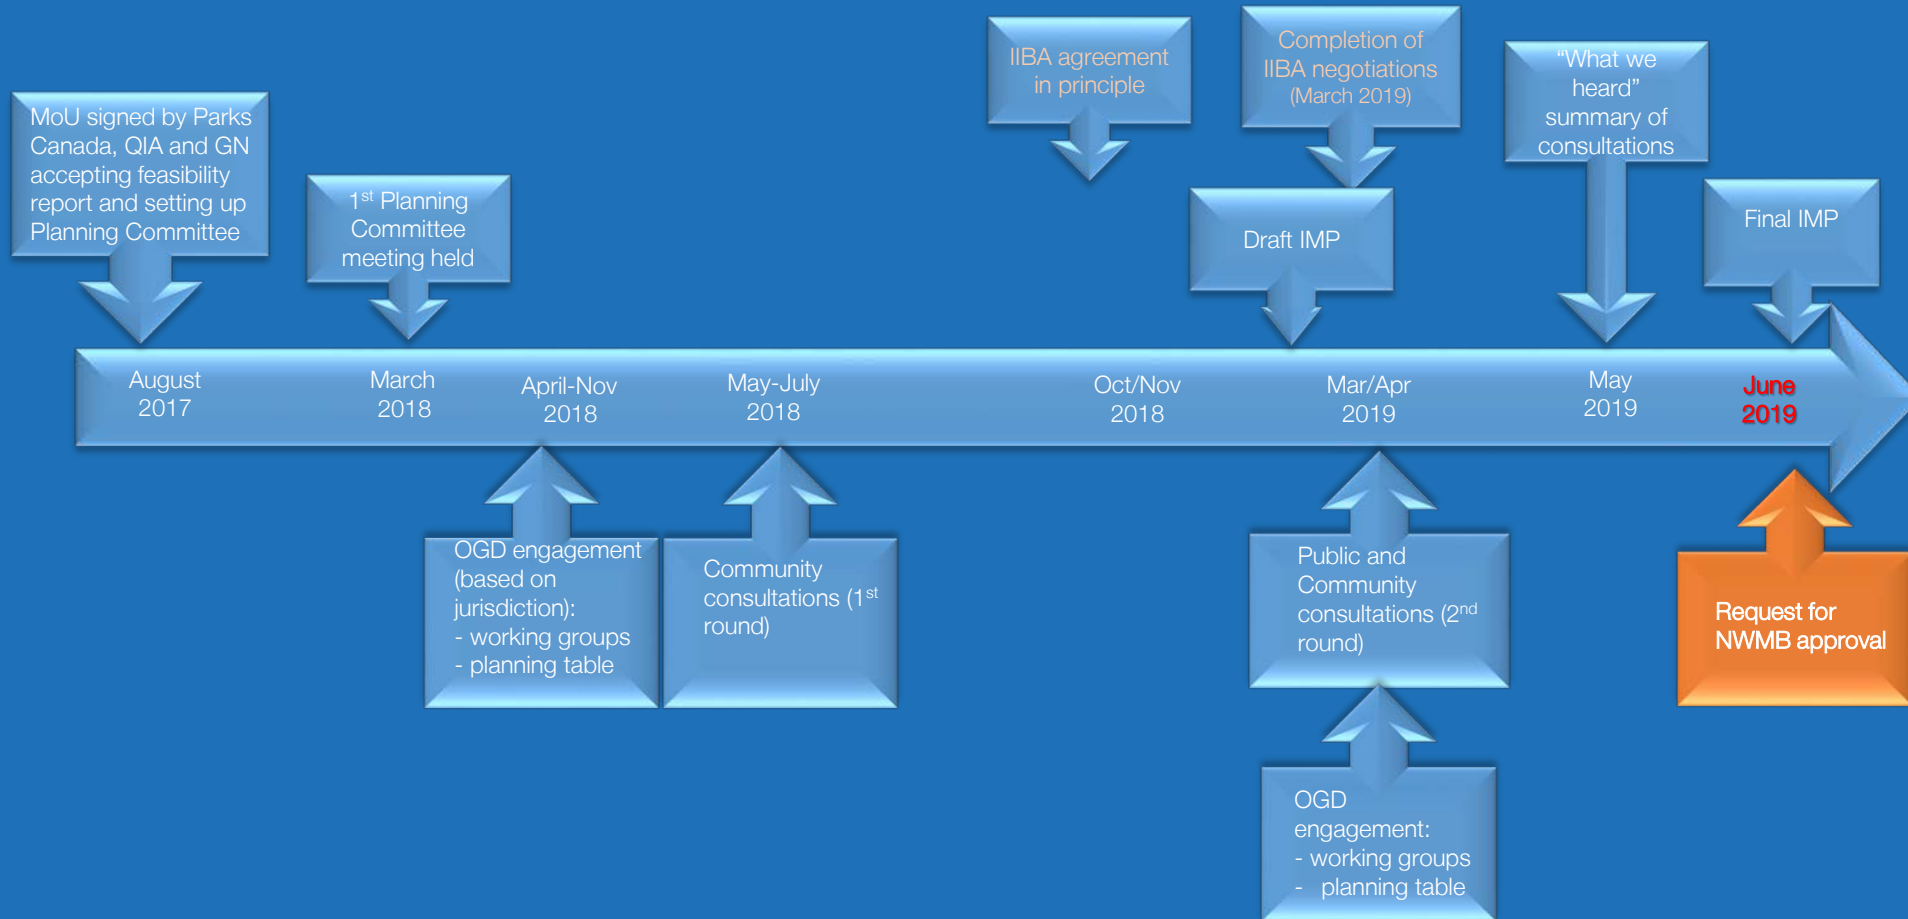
MoU signed by Parks Canada, QIA and GN accepting feasibility report and setting up Planning Committee

1$^{st}$ Planning Committee meeting held

IIBA agreement in principle

Completion of IIBA negotiations (March 2019)

Draft IMP

"What we heard" summary of consultations

Final IMP

August 2017

March 2018

April-Nov 2018

May-July 2018

Oct/Nov 2018

Mar/Apr 2019

May 2019

June 2019

OGD engagement (based on jurisdiction):
- working groups
- planning table

Community consultations (1$^{st}$ round)

Public and Community consultations (2$^{nd}$ round)

OGD engagement:
- working groups
- planning table

Request for NWMB approval